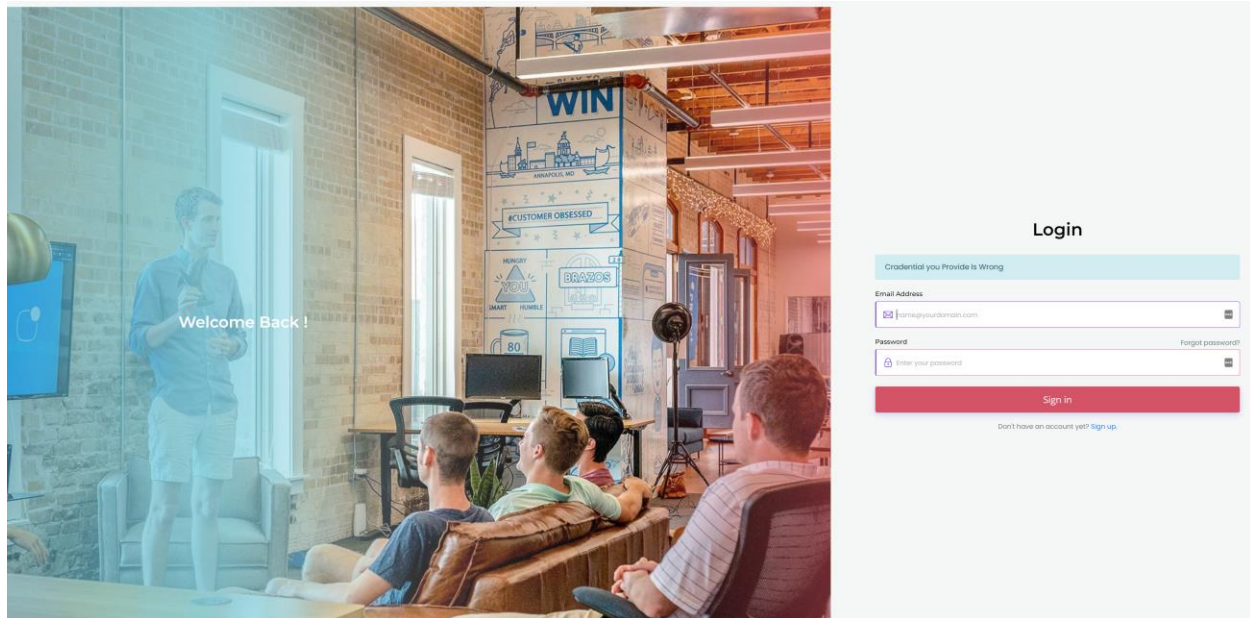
WIN

ANNAPOLIS, MD

#CUSTOMER OBSESSED

HUNGRY

YOU

SMART HUMBLE

BRAZOS

80

Welcome Back !

Login

Cradential you Provide is Wrong

Email Address

name@yourdomain.com

Password

Forgot password?

Enter your password

Sign in

Don't have an account yet? Sign up.